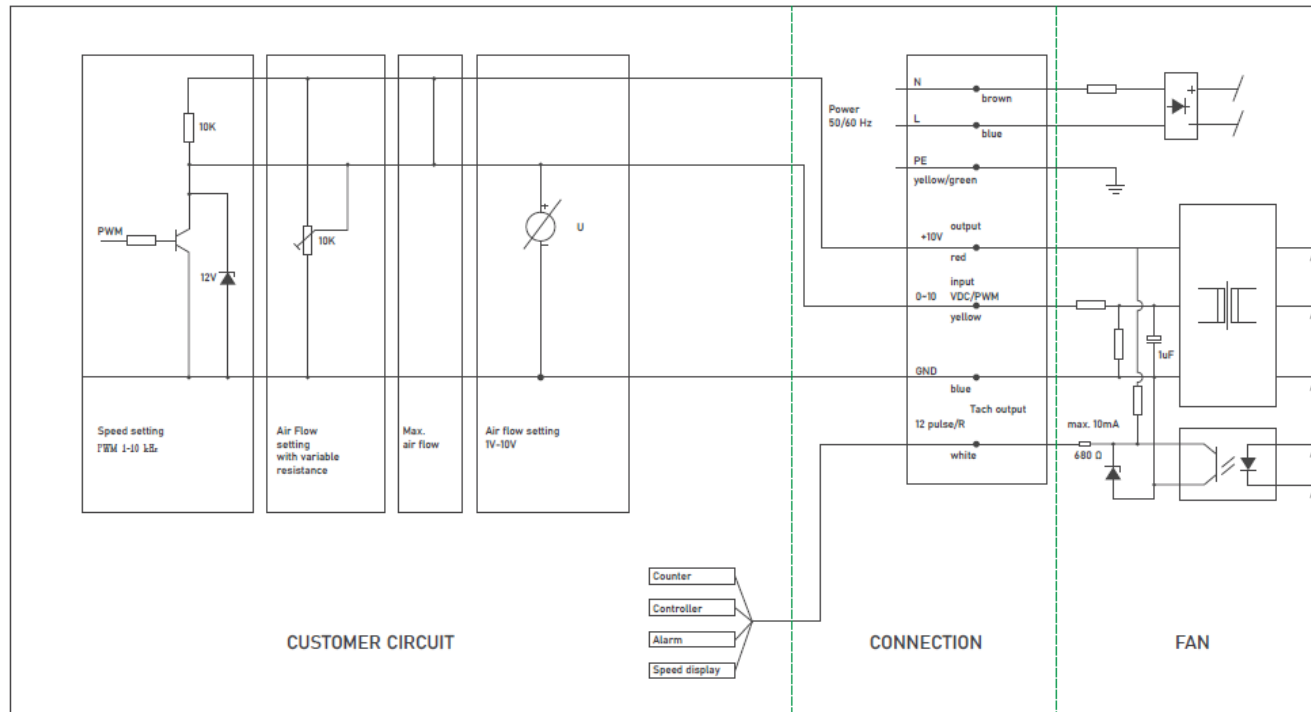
10K

PWM

12V

10K

U

Power
50/60 Hz

N
brown

L
blue

PE
yellow/green

output
+10V
red

input
0-10 VDC/PWM
yellow

1uF

GND
blue

Tach output
12 pulse/R

max. 10mA
680 Ω

white

Speed setting
PWM 1-10 kHz

Air Flow setting with variable resistance

Max. air flow

Air flow setting 1V-10V

Counter

Controller

Alarm

Speed display

CUSTOMER CIRCUIT

CONNECTION

FAN